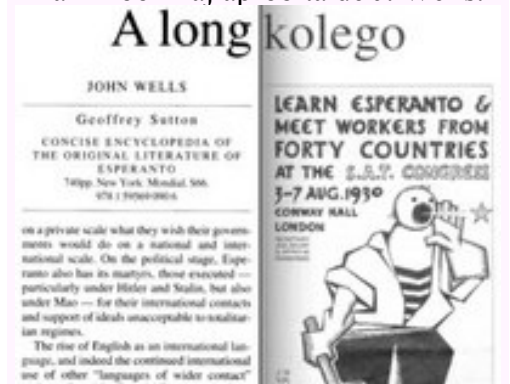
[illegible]

A long kolego

JOHN WELLS

Geoffrey Sutton

CONCISE ENCYCLOPEDIA OF THE ORIGINAL LITERATURE OF ESPERANTO
740pp. New York: Mondial. $66.
978 1 59569 090 6

on a private scale what they wish their governments would do on a national and international scale. On the political stage, Esperanto also has its martyrs, those executed – particularly under Hitler and Stalin, but also under Mao – for their international contacts and support of ideals unacceptable to totalitarian regimes.

The rise of English as an international language, and indeed the continued international use of other "languages of wider contact"

LEARN ESPERANTO & MEET WORKERS FROM FORTY COUNTRIES AT THE S.A.T. CONGRESS 3-7 AUG. 1930 CONWAY HALL LONDON

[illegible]